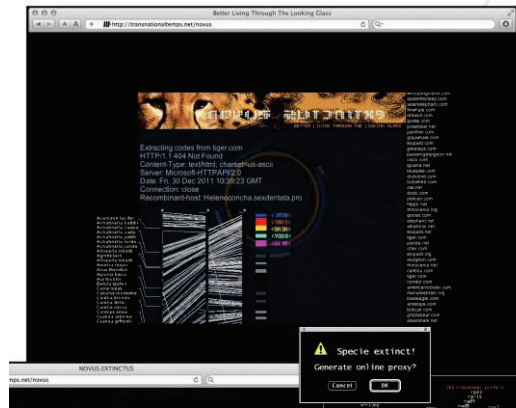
Better Living Through The Looking Glass

http://transnationaltemps.net/novus

NOVUS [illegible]

BETTER LIVING THROUGH THE LOOKING GLASS

Extracting codes from tiger.com
HTTP/1.1 404 Not Found
Content-Type: text/html; charset=us-ascii
Server: Microsoft-HTTPAPI/2.0
Date: Fri, 30 Dec 2011 10:38:23 GMT
Connection: close
Recombinant-host: Helenoconcha.sexdentata.pro

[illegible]

NOVUS.EXTINCTUS

mps.net/novus

Specie extinct!
Generate online proxy?
Cancel
OK